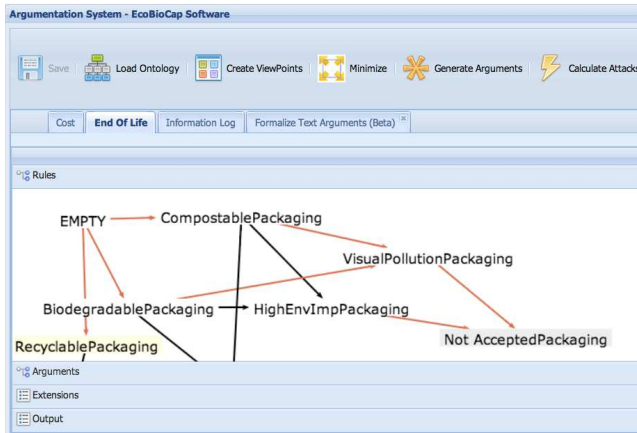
Argumentation System - EcoBioCap Software

Save Load Ontology Create ViewPoints Minimize Generate Arguments Calculate Attacks

Cost End Of Life Information Log Formalize Text Arguments (Beta)

Rules

EMPTY

CompostablePackaging

VisualPollutionPackaging

BiodegradablePackaging

HighEnvImpPackaging

RecyclablePackaging

Not AcceptedPackaging

Arguments

Extensions

Output